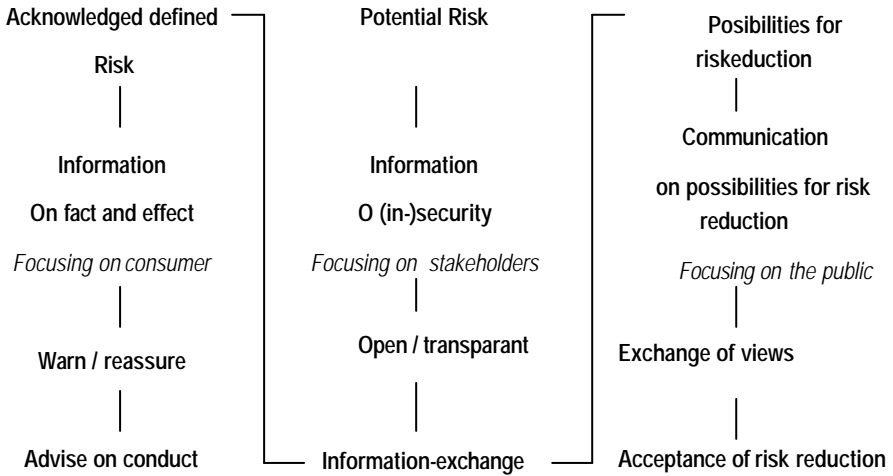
Acknowledged defined Risk

Information

On fact and effect

*Focusing on consumer*

Warn / reassure

Advise on conduct

Potential Risk

Information

O (in-)security

*Focusing on stakeholders*

Open / transparant

Information-exchange

Posibilities for riskeduction

Communication

on possibilities for risk reduction

*Focusing on the public*

Exchange of views

Acceptance of risk reduction